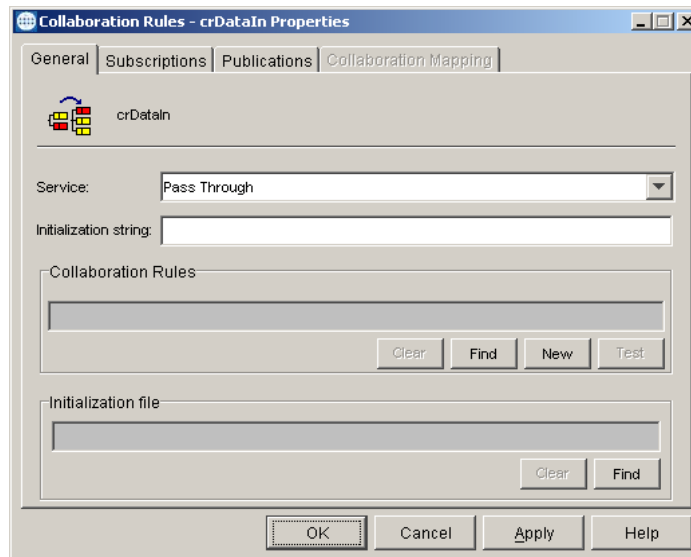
Collaboration Rules - crDataIn Properties

General | Subscriptions | Publications | Collaboration Mapping

crDataIn

Service: Pass Through

Initialization string:

Collaboration Rules

Clear Find New Test

Initialization file

Clear Find

OK Cancel Apply Help